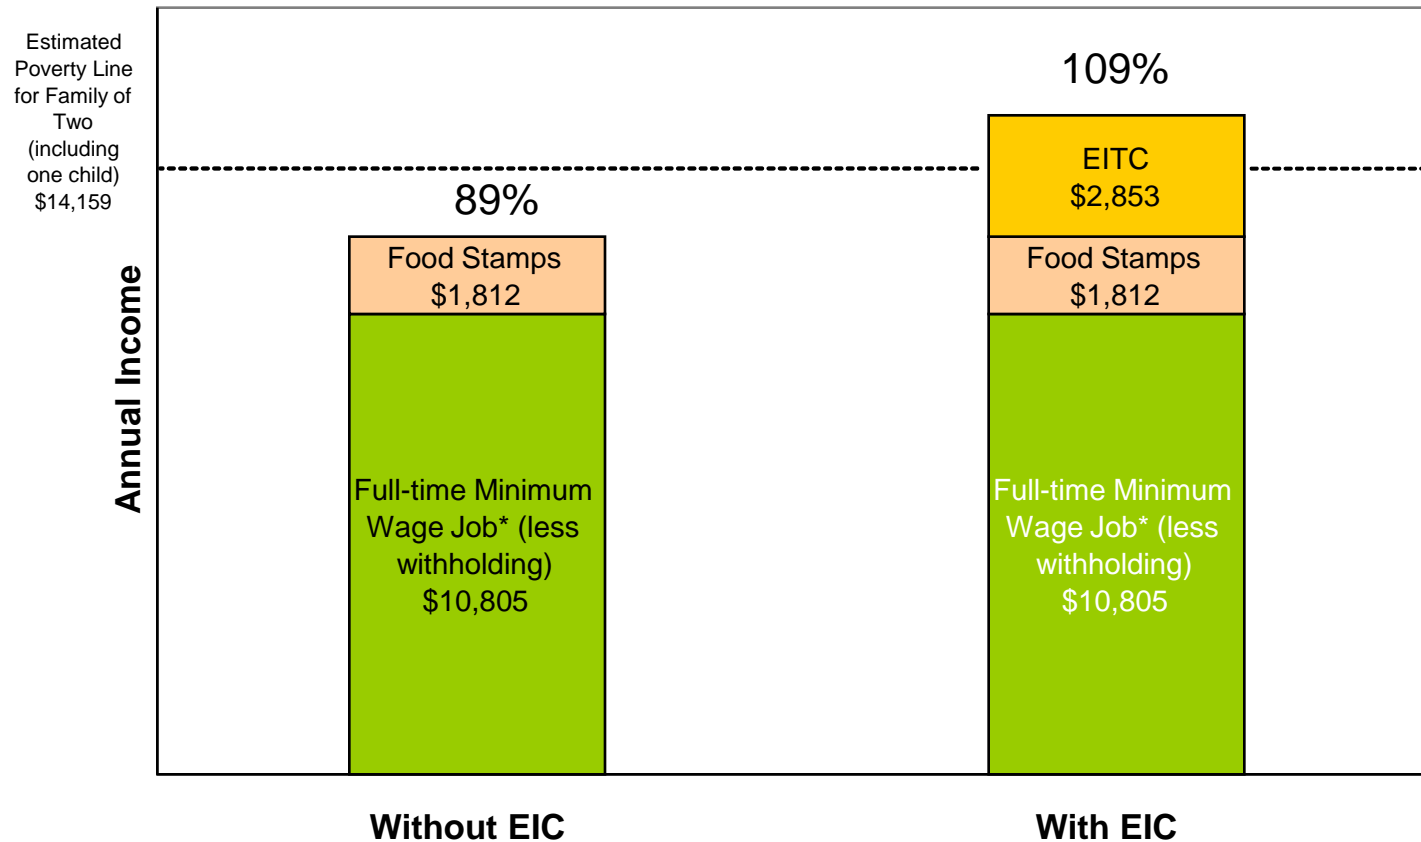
Estimated Poverty Line for Family of Two (including one child) $14,159

Annual Income

89%

Food Stamps $1,812

Full-time Minimum Wage Job* (less withholding) $10,805

109%

EITC $2,853

Food Stamps $1,812

Full-time Minimum Wage Job* (less withholding) $10,805

Without EIC

With EIC